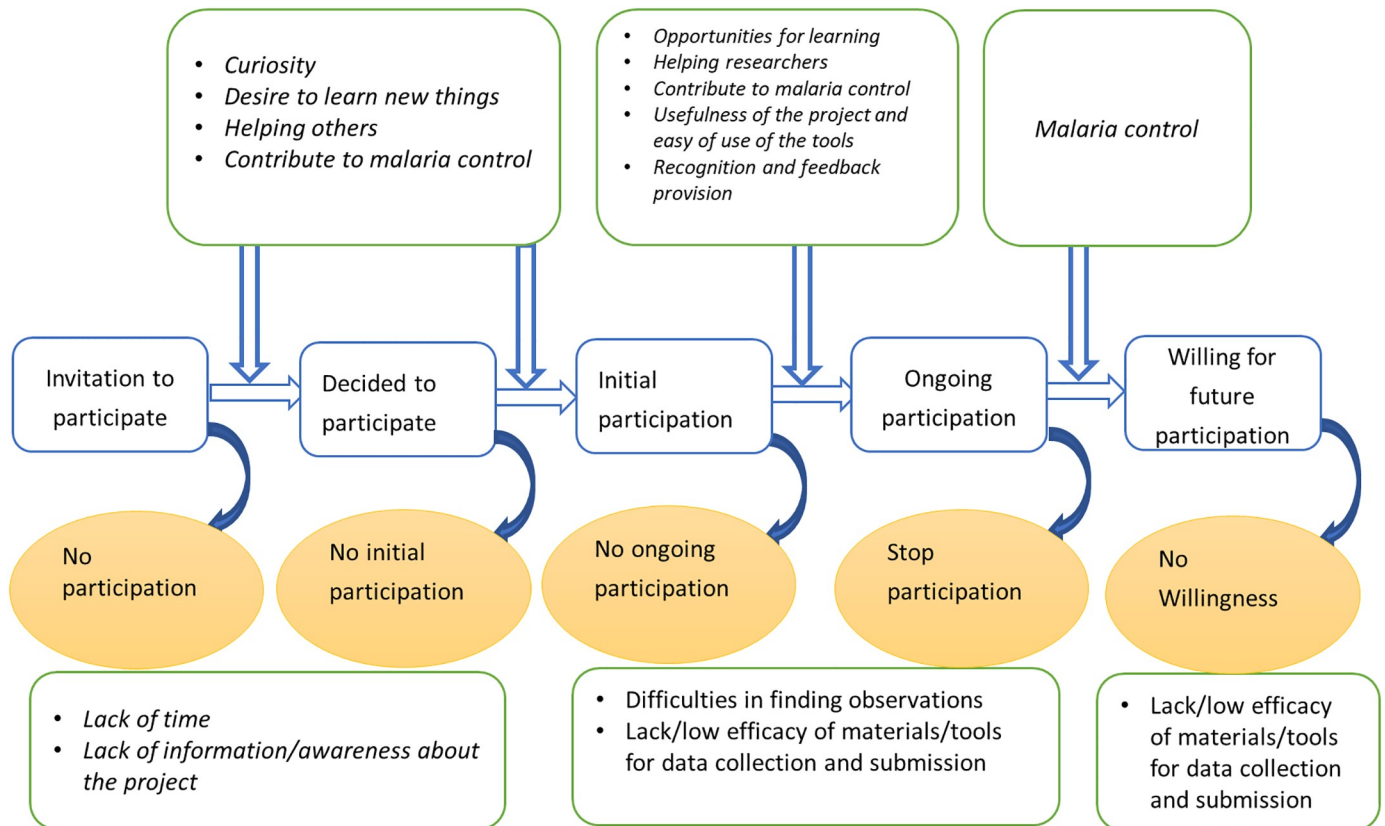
- *Curiosity*
- *Desire to learn new things*
- *Helping others*
- *Contribute to malaria control*

- *Opportunities for learning*
- *Helping researchers*
- *Contribute to malaria control*
- *Usefulness of the project and easy of use of the tools*
- *Recognition and feedback provision*

*Malaria control*

Invitation to participate

Decided to participate

Initial participation

Ongoing participation

Willing for future participation

No participation

No initial participation

No ongoing participation

Stop participation

No Willingness

- *Lack of time*
- *Lack of information/awareness about the project*

- Difficulties in finding observations
- Lack/low efficacy of materials/tools for data collection and submission

- Lack/low efficacy of materials/tools for data collection and submission